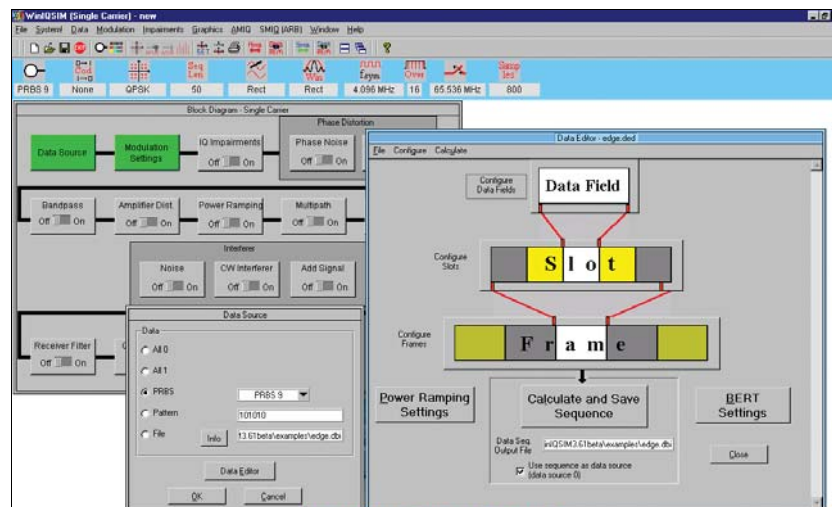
WinIQSIM (Single Carrier) - new

File System Data Modulation Impairments Graphics AMIQ SMIQ (ARB) Window Help

PRBS 9 | None | QPSK | 50 | Rect | Rect | 4.096 MHz | 16 | 65.536 MHz | 800

Seq Len

Win

fsym

Over

Samp les

Block Diagram - Single Carrier

Data Source

Modulation Settings

IQ Impairments
Off On

Phase Distortion

Phase Noise
Off On

Bandpass
Off On

Amplifier Dist
Off On

Power Ramping
Off On

Multipath
Off On

Interferer

Noise
Off On

CW Interferer
Off On

Add Signal
Off On

Receiver Filter
Off On

Data Source

Data

All 0

All 1

PRBS

PRBS 9

Pattern

101010

File

Info

13.61beta\examples\edge.dbi

Data Editor

OK

Cancel

Data Editor - edge.ded

File Configure Calculate

Configure Data Fields

Data Field

Configure Slots

S l o t

Configure Frames

F r a m e

Power Ramping Settings

Calculate and Save Sequence

BERT Settings

Data Seq. Output File

inIQSIM3.61beta\examples\edge.dbi

Use sequence as data source (data source 0)

Close